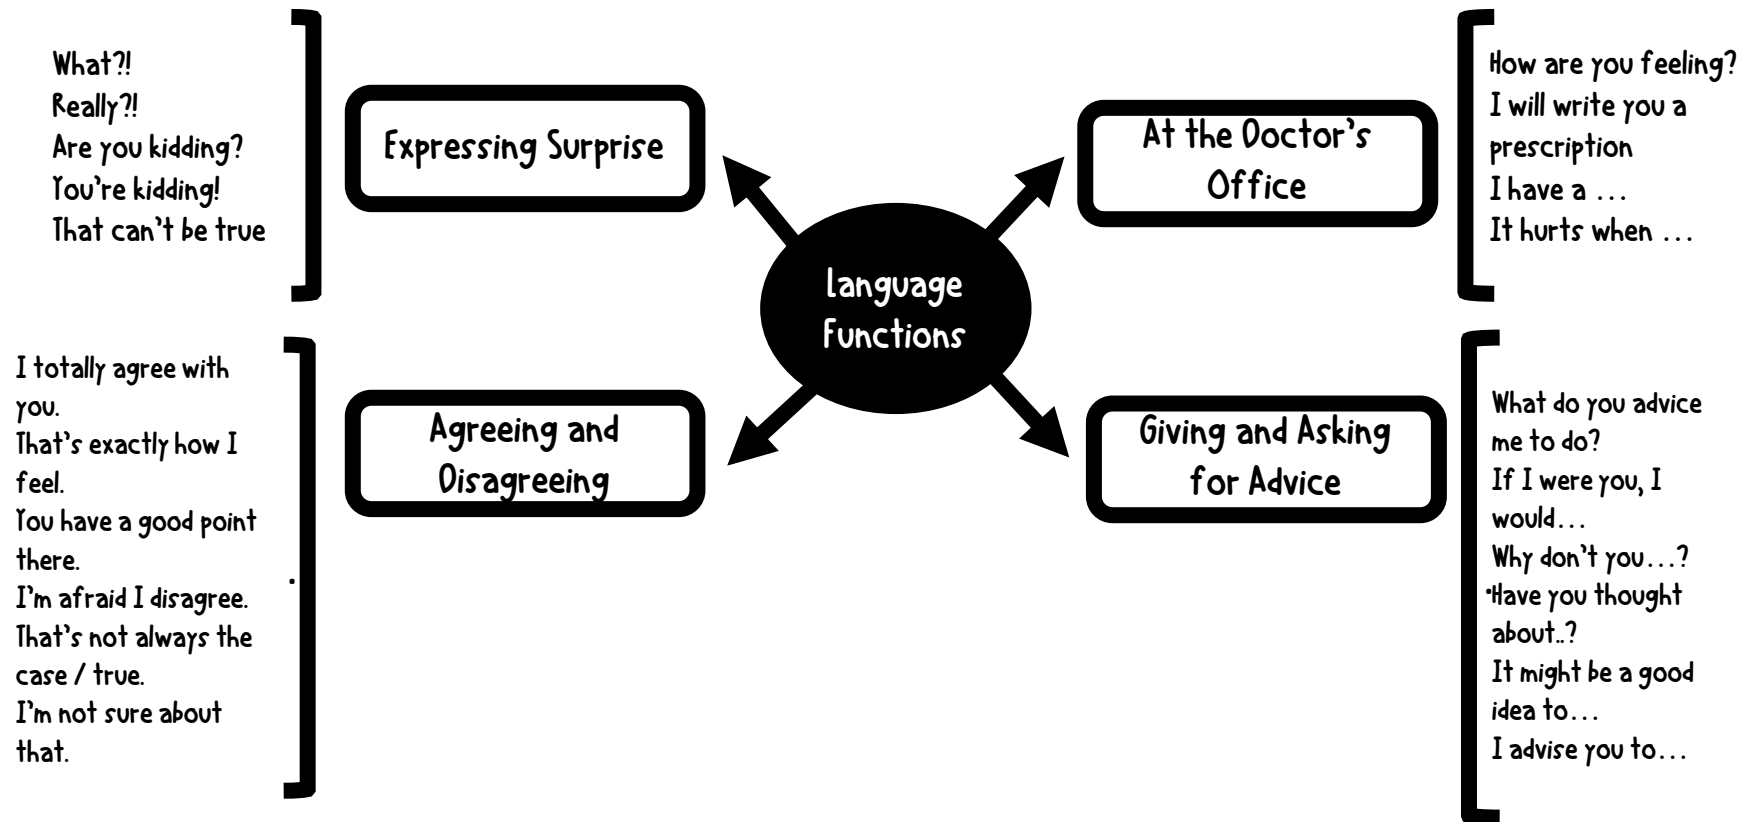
What?!
Really?!
Are you kidding?
You're kidding!
That can't be true

Expressing Surprise

At the Doctor's Office

How are you feeling?
I will write you a prescription
I have a ...
It hurts when ...

Language Functions

I totally agree with you.
That's exactly how I feel.
You have a good point there.
I'm afraid I disagree.
That's not always the case / true.
I'm not sure about that.

Agreeing and Disagreeing

Giving and Asking for Advice

What do you advice me to do?
If I were you, I would...
Why don't you...?
Have you thought about..?
It might be a good idea to...
I advise you to...